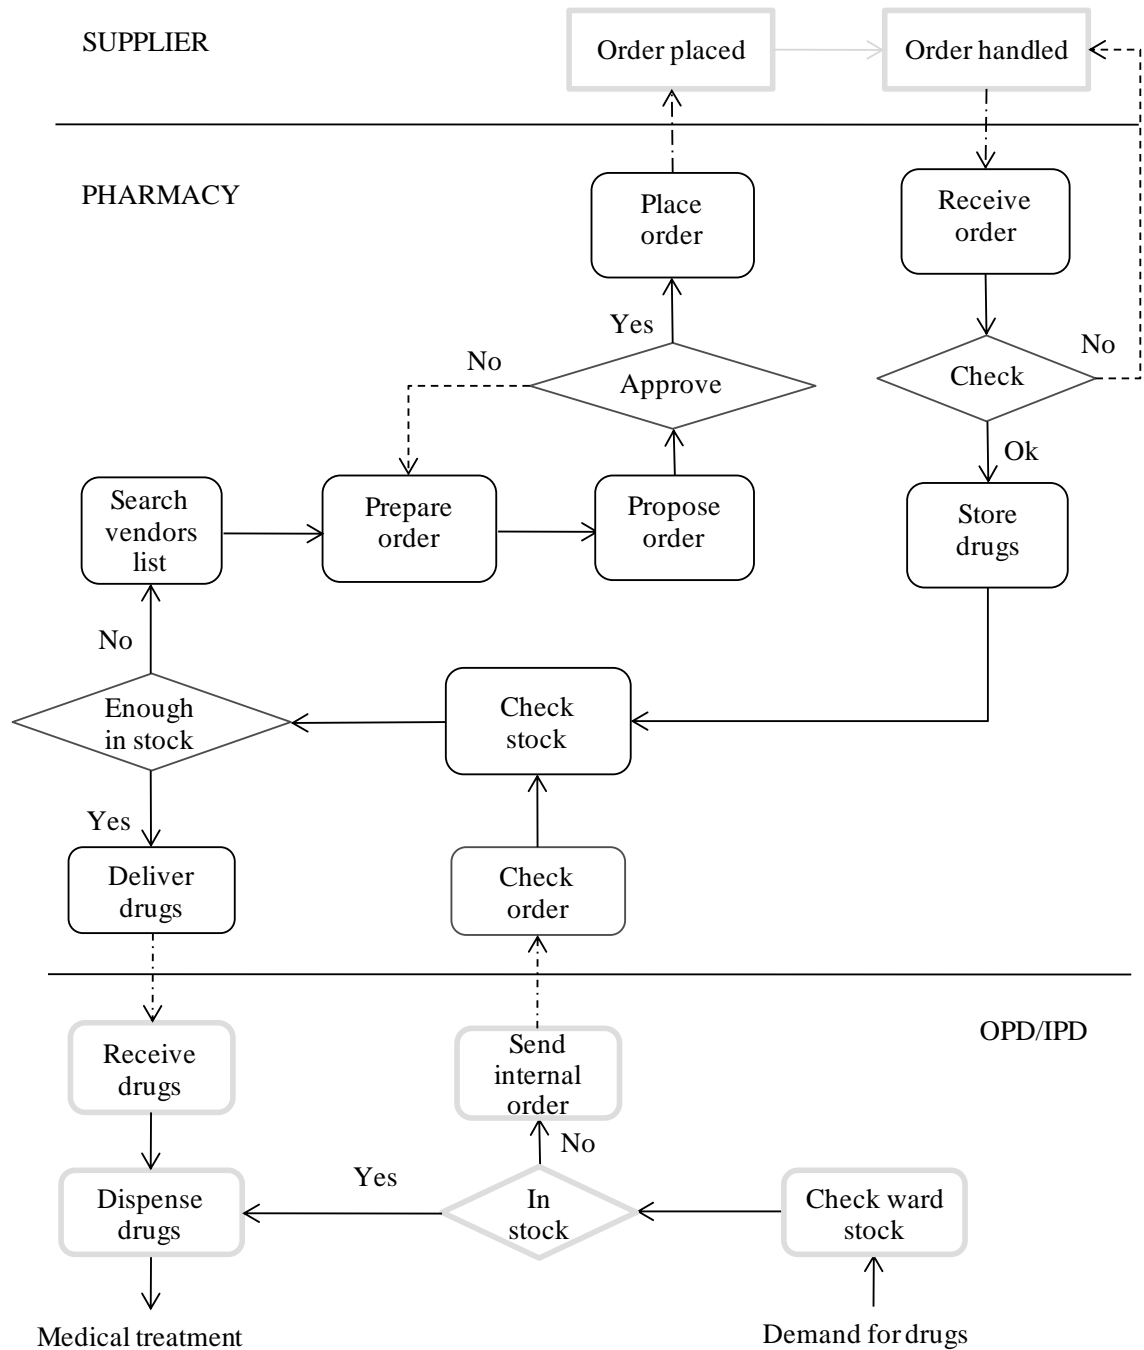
SUPPLIER

Order placed

Order handled

PHARMACY

Place order

Receive order

Yes

No

Approve

No

Check

Ok

Search vendors list

Prepare order

Propose order

Store drugs

No

Enough in stock

Check stock

Yes

Deliver drugs

Check order

OPD/IPD

Receive drugs

Send internal order

No

Yes

Dispense drugs

In stock

Check ward stock

Medical treatment

Demand for drugs